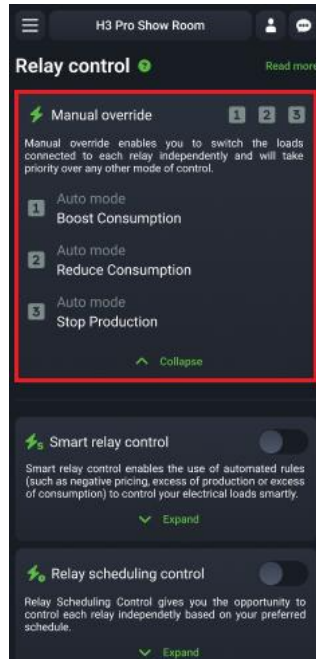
H3 Pro Show Room

Relay control

Read more

Manual override

1 2 3

Manual override enables you to switch the loads connected to each relay independently and will take priority over any other mode of control.

1 Auto mode
Boost Consumption

2 Auto mode
Reduce Consumption

3 Auto mode
Stop Production

Collapse

Smart relay control

Smart relay control enables the use of automated rules (such as negative pricing, excess of production or excess of consumption) to control your electrical loads smartly.

Expand

Relay scheduling control

Relay Scheduling Control gives you the opportunity to control each relay independently based on your preferred schedule.

Expand